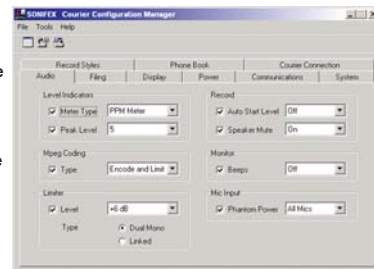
SONIFEX Courier Configuration Manager
File Tools Help
Record Styles | Phone Book | Courier Connection
Audio | Filing | Display | Power | Communications | System
Level Indicators
Meter Type PPM Meter
Peak Level 5
Mpeg Coding
Type Encode and Limit
Limiter
Level +6 dB
Type
Dual Mono
Linked
Record
Auto Start Level Off
Speaker Mute On
Monitor
Beeps Off
Mic Input
Phantom Power All Mics